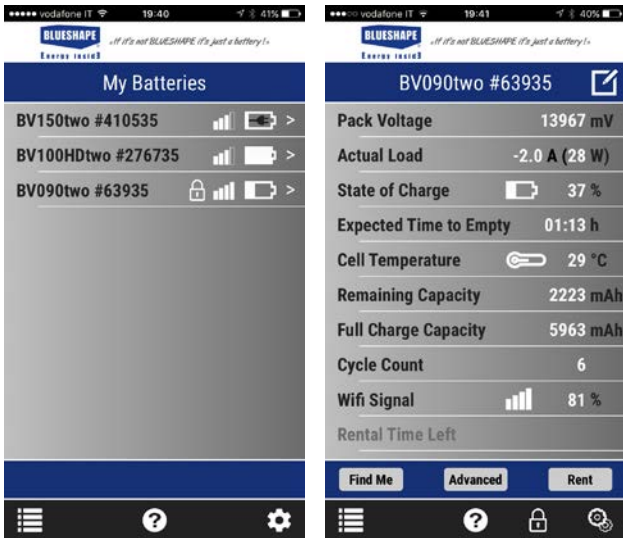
●●●●● vodafone IT 19:40 41%

BLUESHAPE Energy inside „If it's not BLUESHAPE it's just a battery!«

My Batteries

BV150two #410535 >

BV100HDtwo #276735 >

BV090two #63935 >

●●●○○ vodafone IT 19:41 40%

BLUESHAPE Energy inside „If it's not BLUESHAPE it's just a battery!«

BV090two #63935

Pack Voltage 13967 mV

Actual Load -2.0 A (28 W)

State of Charge 37 %

Expected Time to Empty 01:13 h

Cell Temperature 29 °C

Remaining Capacity 2223 mAh

Full Charge Capacity 5963 mAh

Cycle Count 6

Wifi Signal 81 %

Rental Time Left

Find Me Advanced Rent